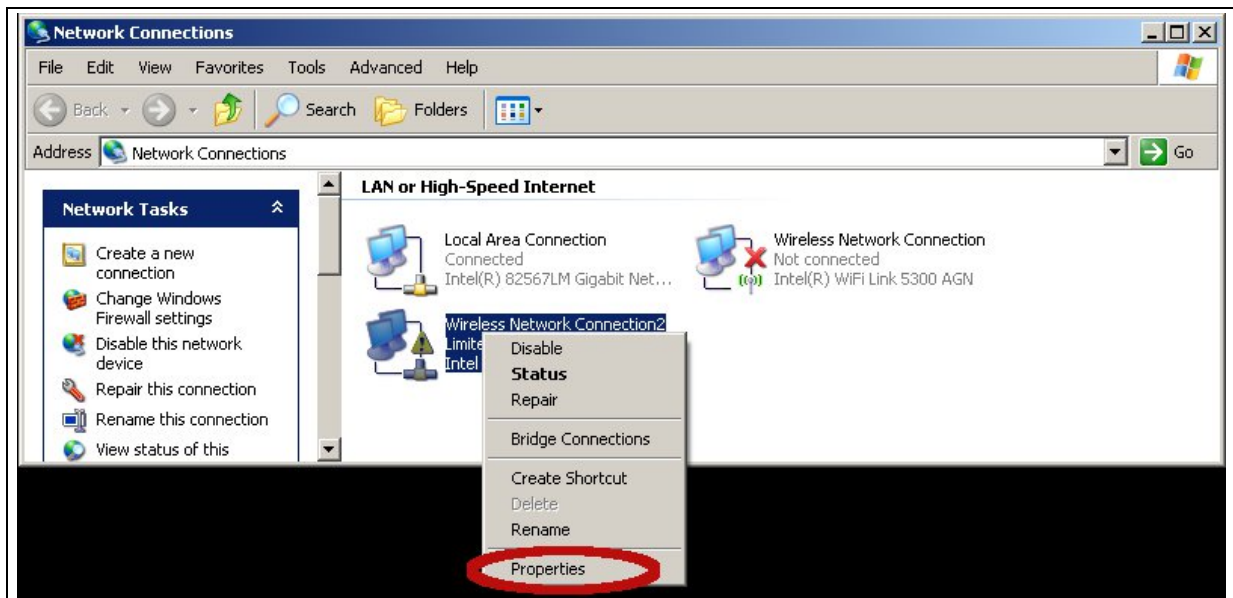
Network Connections

File Edit View Favorites Tools Advanced Help

Back Search Folders

Address Network Connections Go

Network Tasks

Create a new connection
Change Windows Firewall settings
Disable this network device
Repair this connection
Rename this connection
View status of this

LAN or High-Speed Internet

Local Area Connection
Connected
Intel(R) 82567LM Gigabit Net...

Wireless Network Connection
Not connected
Intel(R) WiFi Link 5300 AGN

Wireless Network Connection2
Limite
Intel

Disable
Status
Repair
Bridge Connections
Create Shortcut
Delete
Rename
Properties